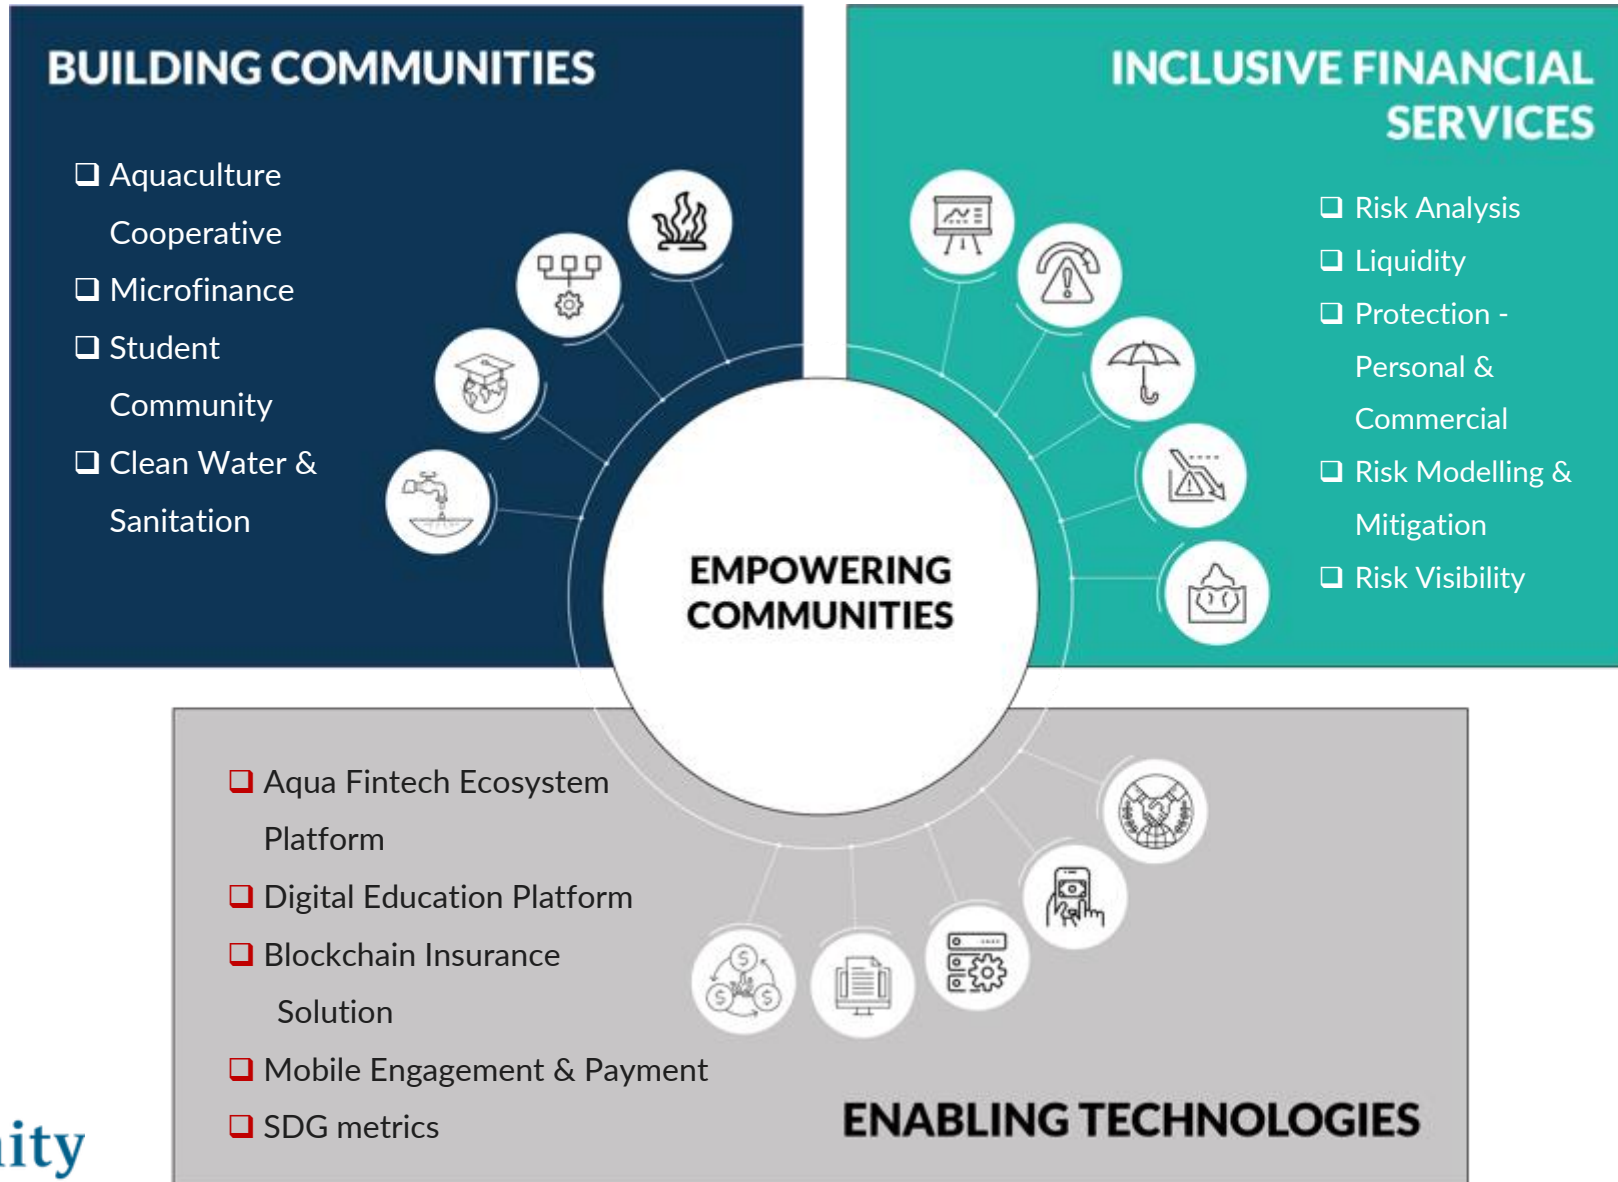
BUILDING COMMUNITIES

❑ Aquaculture Cooperative
❑ Microfinance
❑ Student Community
❑ Clean Water & Sanitation

INCLUSIVE FINANCIAL SERVICES

❑ Risk Analysis
❑ Liquidity
❑ Protection - Personal & Commercial
❑ Risk Modelling & Mitigation
❑ Risk Visibility

EMPOWERING COMMUNITIES

❑ Aqua Fintech Ecosystem Platform
❑ Digital Education Platform
❑ Blockchain Insurance Solution
❑ Mobile Engagement & Payment
❑ SDG metrics

ENABLING TECHNOLOGIES

ity